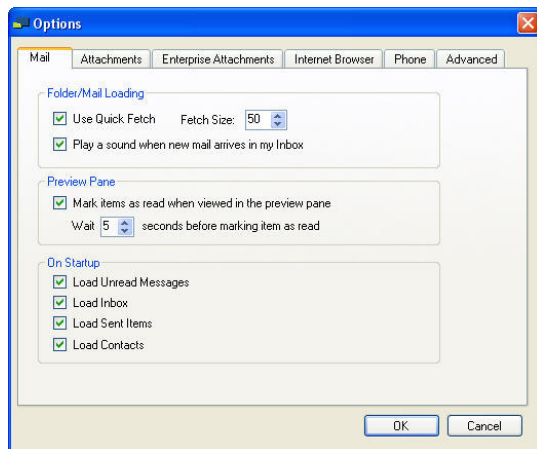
Options

Mail | Attachments | Enterprise Attachments | Internet Browser | Phone | Advanced

Folder/Mail Loading
Use Quick Fetch    Fetch Size: 50
Play a sound when new mail arrives in my Inbox

Preview Pane
Mark items as read when viewed in the preview pane
Wait 5 seconds before marking item as read

On Startup
Load Unread Messages
Load Inbox
Load Sent Items
Load Contacts

OK    Cancel